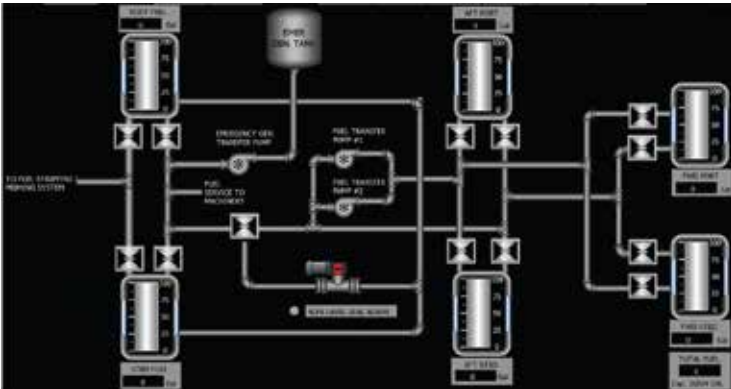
FORT FWD
0 Gal

EMER GEN TANK

AFT PORT
0 Gal

100
75
50
25
0

EMERGENCY GEN TRANSFER PUMP

FUEL TRANSFER PUMP #1

FUEL TRANSFER PUMP #2

TO FUEL STRIPPING/ PRIMING SYSTEM

FUEL SERVICE TO MACHINERY

FWD PORT
0 Gal

STBD FWD
0 Gal

AFT STBD
0 Gal

FWD STBD
0 Gal

TOTAL FUEL
0
Gal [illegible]

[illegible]